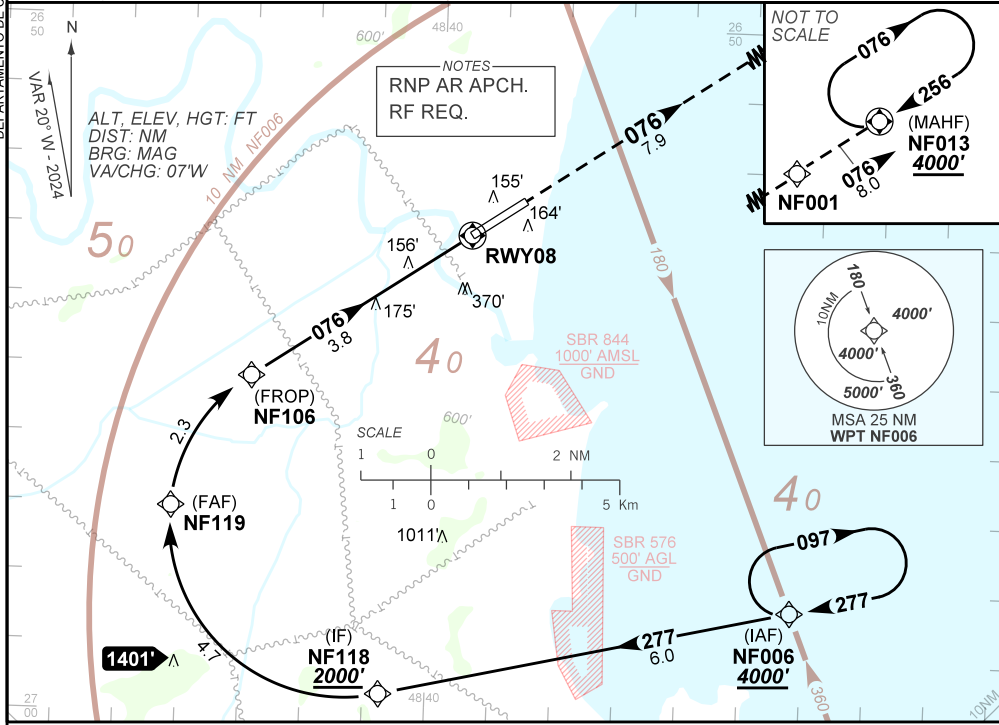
26
50

N

VAR 20° W - 2024

ALT, ELEV, HGT: FT
DIST: NM
BRG: MAG
VA/CHG: 07'W

600'
48|40

NOTES
RNP AR APCH.
RF REQ.

10 NM NF006

5 0

26
50

NOT TO SCALE

076
256
(MAHF)
NF013
4000'
076
8.0
NF001

076
7.9

155'
164'
156'
RWY08
175'
370'

076
3.8

4 0

180

(FROP)
NF106

SBR 844
1000' AMSL
GND

600'

10NM
180
4000'
4000'
5000'
360
MSA 25 NM
WPT NF006

2.3

SCALE
1 0 2 NM
1 0 5 Km

(FAF)
NF119

1011'

SBR 576
500' AGL
GND

4 0

097
277

277
6.0

(IAF)
NF006
4000'

1401'

4.7

(IF)
NF118
2000'

27
00

48|40

360